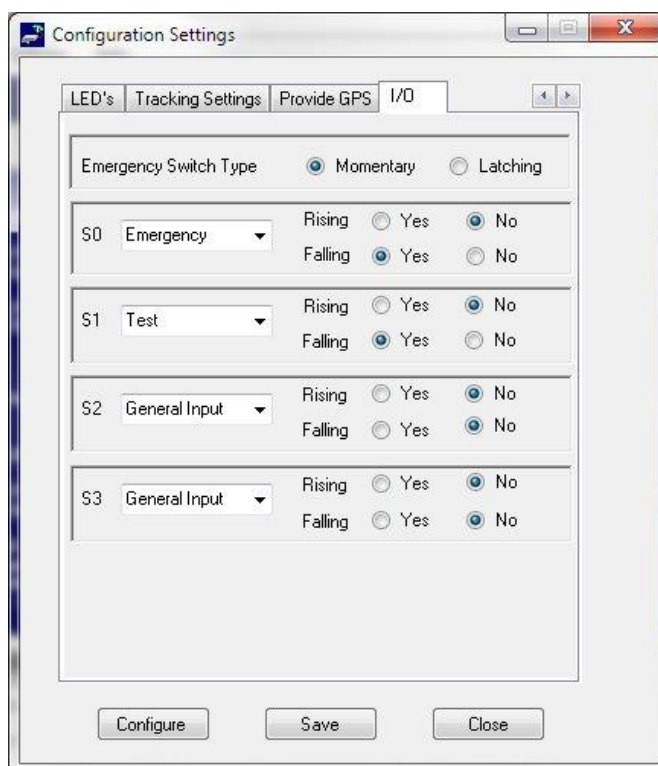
Configuration Settings

LED's | Tracking Settings | Provide GPS | I/O

Emergency Switch Type   Momentary   Latching

S0   Emergency   Rising   Yes   No
Falling   Yes   No

S1   Test   Rising   Yes   No
Falling   Yes   No

S2   General Input   Rising   Yes   No
Falling   Yes   No

S3   General Input   Rising   Yes   No
Falling   Yes   No

Configure   Save   Close